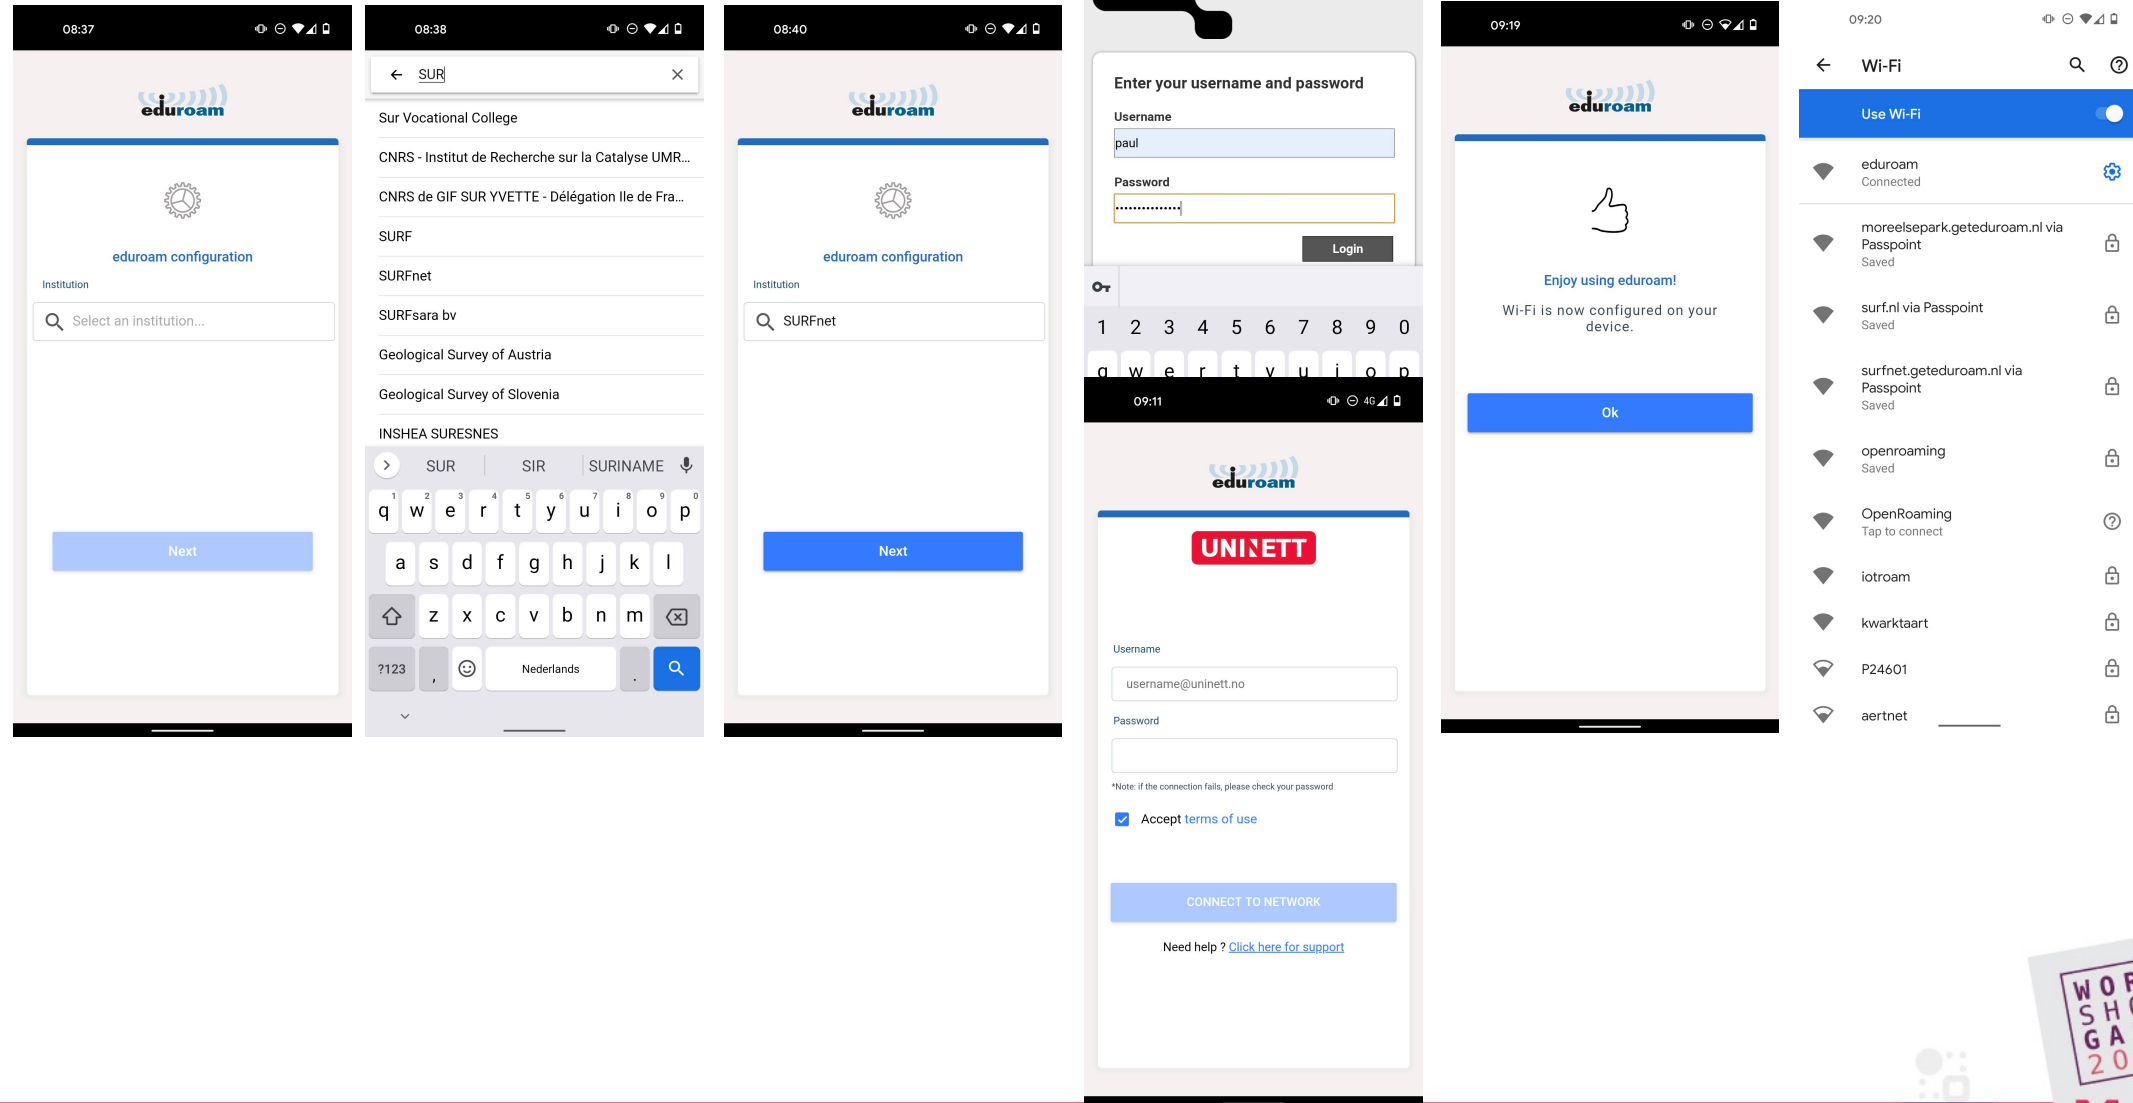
08:37

eduroam

eduroam configuration

Institution

Select an institution...

Next

08:38

SUR

Sur Vocational College

CNRS - Institut de Recherche sur la Catalyse UMR...

CNRS de GIF SUR YVETTE - Délégation Ile de Fra...

SURF

SURFnet

SURFsara bv

Geological Survey of Austria

Geological Survey of Slovenia

INSHEA SURESNES

SUR SIR SURINAME

q w e r t y u i o p
a s d f g h j k l
z x c v b n m
?123 , Nederlands .

08:40

eduroam

eduroam configuration

Institution

SURFnet

Next

Enter your username and password

Username

paul

Password

Login

1 2 3 4 5 6 7 8 9 0

q w e r t y u i o p

09:11

eduroam

UNINETT

Username

username@uninett.no

Password

*Note: if the connection fails, please check your password

Accept terms of use

CONNECT TO NETWORK

Need help ? Click here for support

09:19

eduroam

Enjoy using eduroam!

Wi-Fi is now configured on your device.

Ok

09:20

Wi-Fi

Use Wi-Fi

eduroam
Connected

moreelsepark.geteduroam.nl via Passpoint
Saved

surf.nl via Passpoint
Saved

surfnet.geteduroam.nl via Passpoint
Saved

openroaming
Saved

OpenRoaming
Tap to connect

iotroam

kwarktaart

P24601

aertnet

WO
SH
GA
20